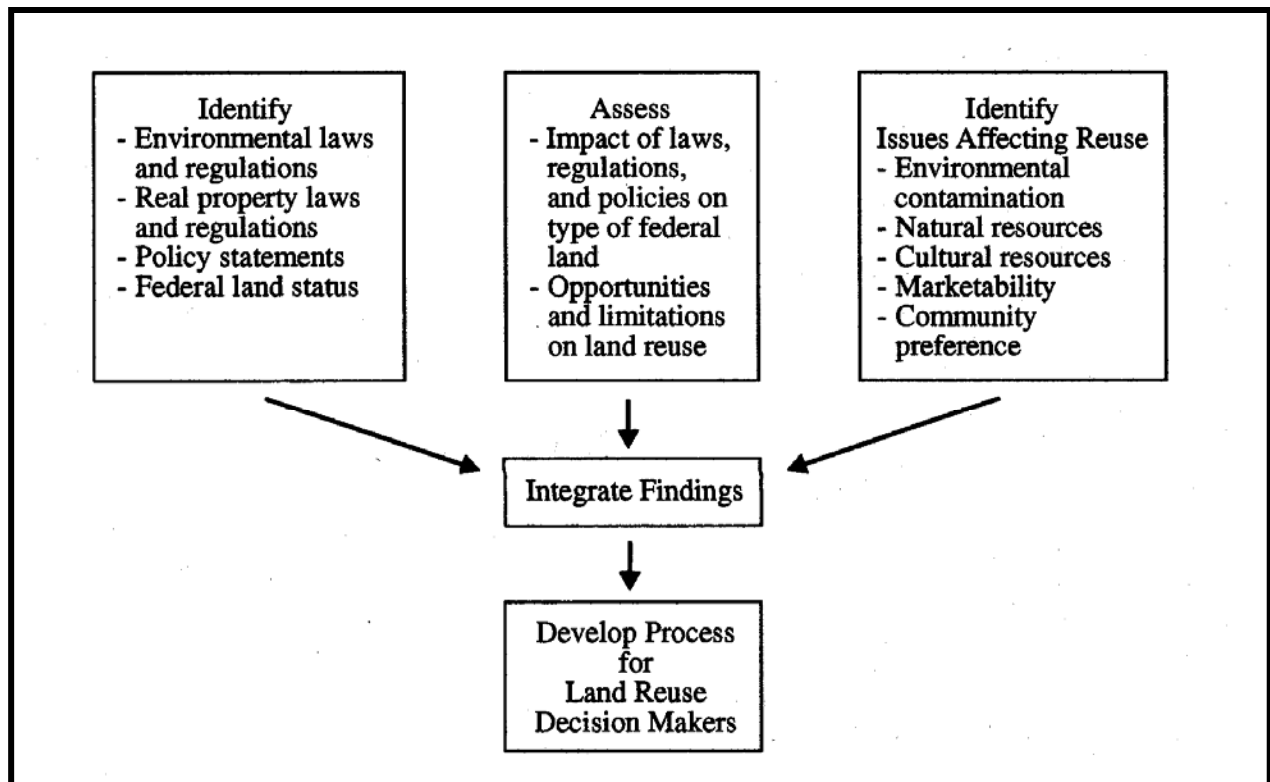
Identify
- Environmental laws and regulations
- Real property laws and regulations
- Policy statements
- Federal land status

Assess
- Impact of laws, regulations, and policies on type of federal land
- Opportunities and limitations on land reuse

Identify
Issues Affecting Reuse
- Environmental contamination
- Natural resources
- Cultural resources
- Marketability
- Community preference

Integrate Findings

Develop Process for Land Reuse Decision Makers